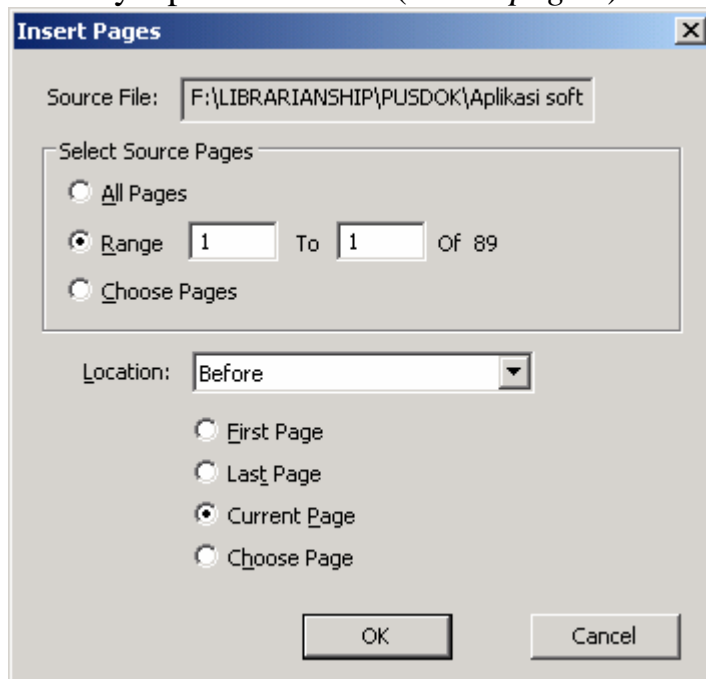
Insert Pages

Source File: F:\LIBRARIANSHIP\PUSDOK\Aplikasi soft

Select Source Pages

All Pages

Range 1 To 1 Of 89

Choose Pages

Location: Before

First Page

Last Page

Current Page

Choose Page

OK

Cancel